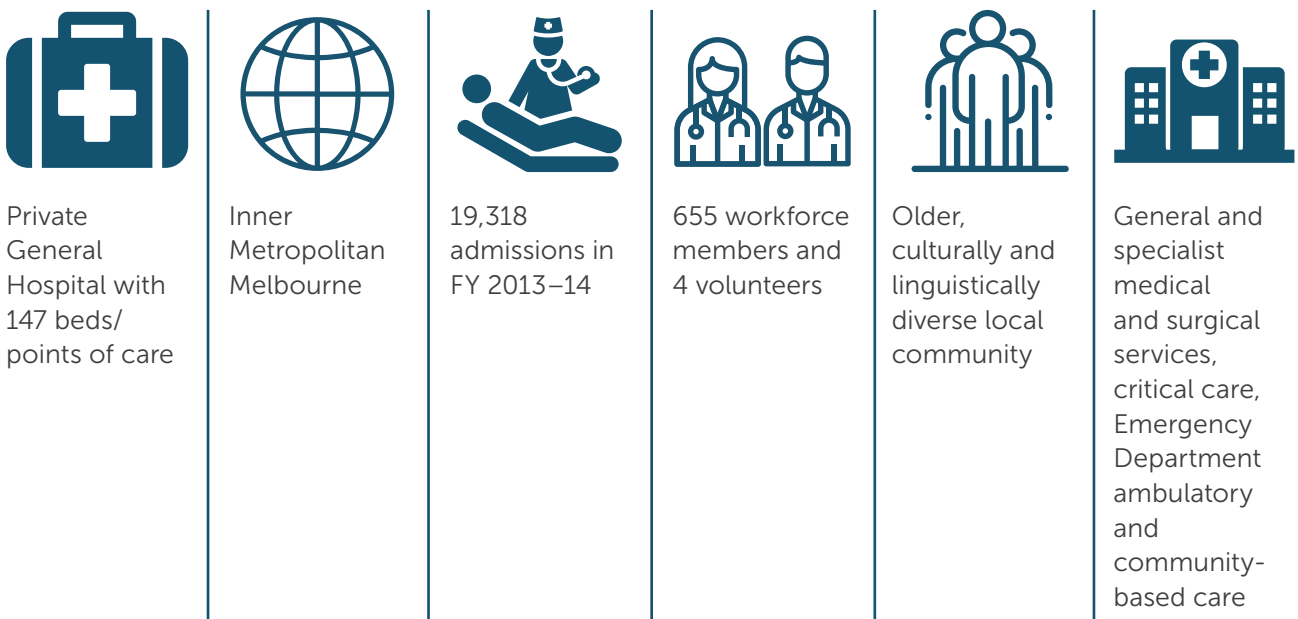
Private General Hospital with 147 beds/ points of care

Inner Metropolitan Melbourne

19,318 admissions in FY 2013–14

655 workforce members and 4 volunteers

Older, culturally and linguistically diverse local community

General and specialist medical and surgical services, critical care, Emergency Department ambulatory and community-based care